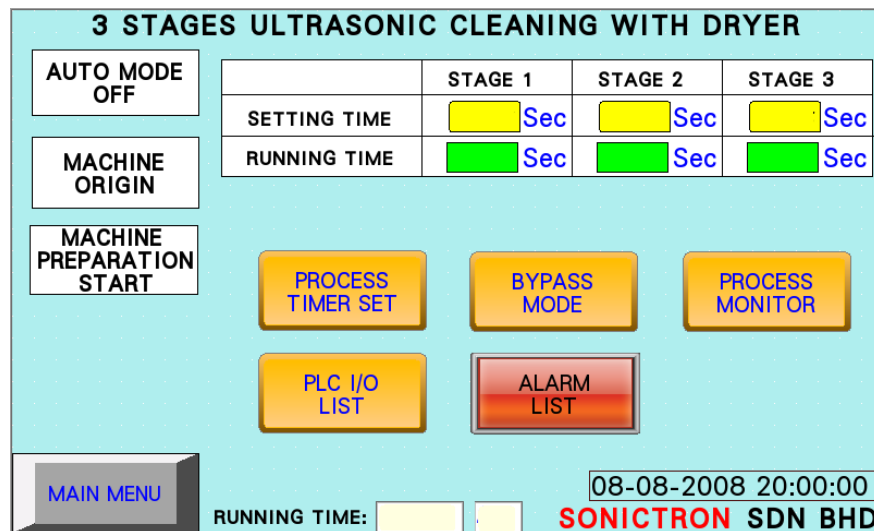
3 STAGES ULTRASONIC CLEANING WITH DRYER

AUTO MODE OFF

MACHINE ORIGIN

MACHINE PREPARATION START

|  | STAGE 1 | STAGE 2 | STAGE 3 |
|---|---|---|---|
| SETTING TIME | Sec | Sec | Sec |
| RUNNING TIME | Sec | Sec | Sec |

PROCESS TIMER SET

BYPASS MODE

PROCESS MONITOR

PLC I/O LIST

ALARM LIST

MAIN MENU

RUNNING TIME:

08-08-2008 20:00:00

SONICTRON SDN BHD